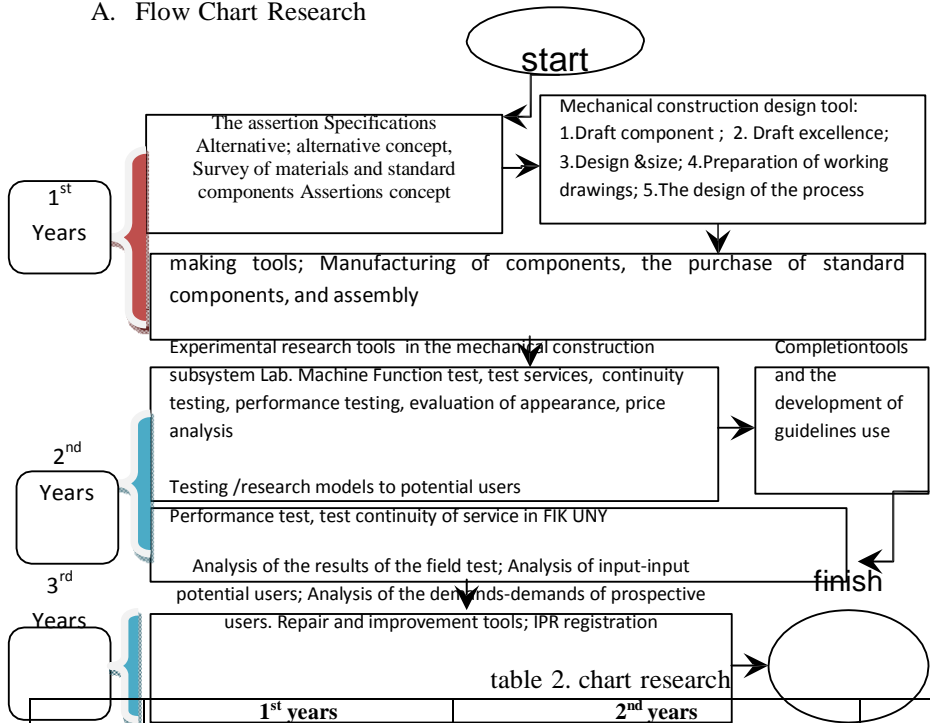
A. Flow Chart Research

start

The assertion Specifications Alternative; alternative concept, Survey of materials and standard components Assertions concept

Mechanical construction design tool: 1.Draft component ; 2. Draft excellence; 3.Design &size; 4.Preparation of working drawings; 5.The design of the process

$1^{st}$ Years

making tools; Manufacturing of components, the purchase of standard components, and assembly

Experimental research tools in the mechanical construction subsystem Lab. Machine Function test, test services, continuity testing, performance testing, evaluation of appearance, price analysis

Testing /research models to potential users

Completiontools and the development of guidelines use

$2^{nd}$ Years

Performance test, test continuity of service in FIK UNY

Analysis of the results of the field test; Analysis of input-input potential users; Analysis of the demands-demands of prospective users. Repair and improvement tools; IPR registration

finish

$3^{rd}$ Years

table 2. chart research

| | $1^{st}$ years | $2^{nd}$ years | |
|---|---|---|---|